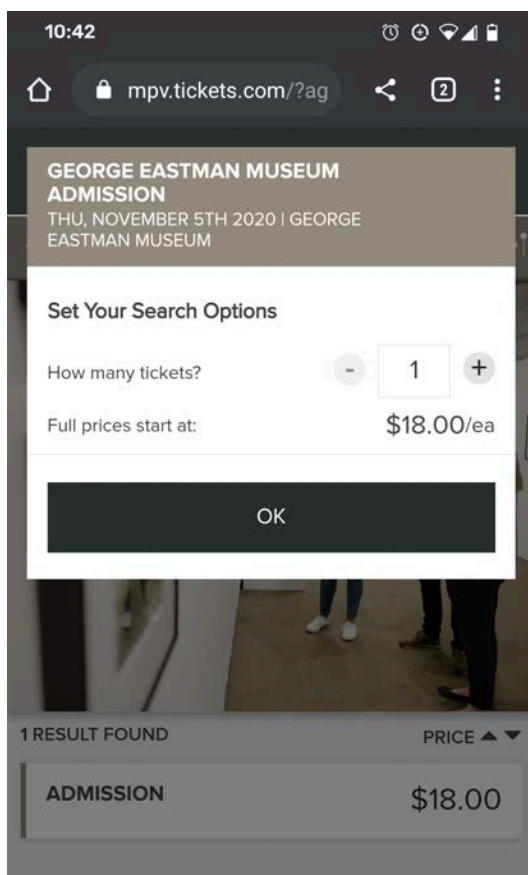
10:42

mpv.tickets.com/?ag

2

GEORGE EASTMAN MUSEUM ADMISSION
THU, NOVEMBER 5TH 2020 | GEORGE EASTMAN MUSEUM

Set Your Search Options

How many tickets?

-

1

+

Full prices start at:

$18.00/ea

OK

1 RESULT FOUND

PRICE ▲ ▼

ADMISSION

$18.00